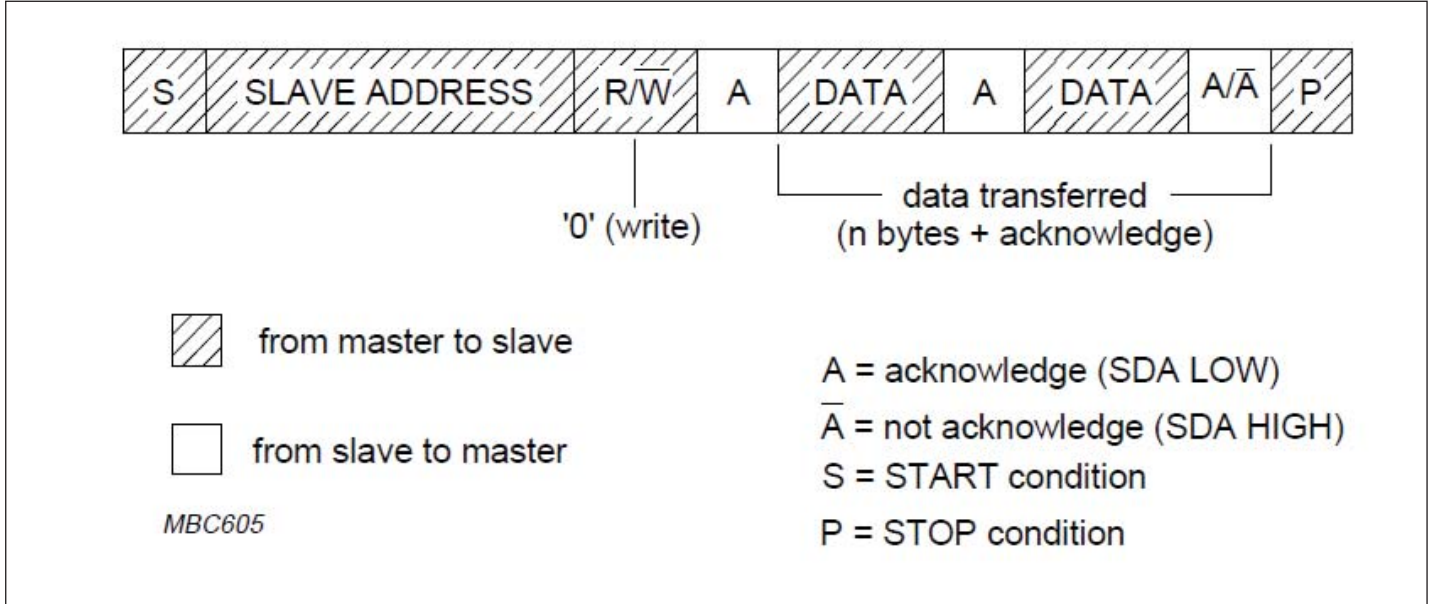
S SLAVE ADDRESS R/$\overline{W}$ A DATA A DATA A/$\overline{A}$ P

'0' (write)

data transferred
(n bytes + acknowledge)

from master to slave

from slave to master

MBC605

A = acknowledge (SDA LOW)

$\overline{A}$ = not acknowledge (SDA HIGH)

S = START condition

P = STOP condition